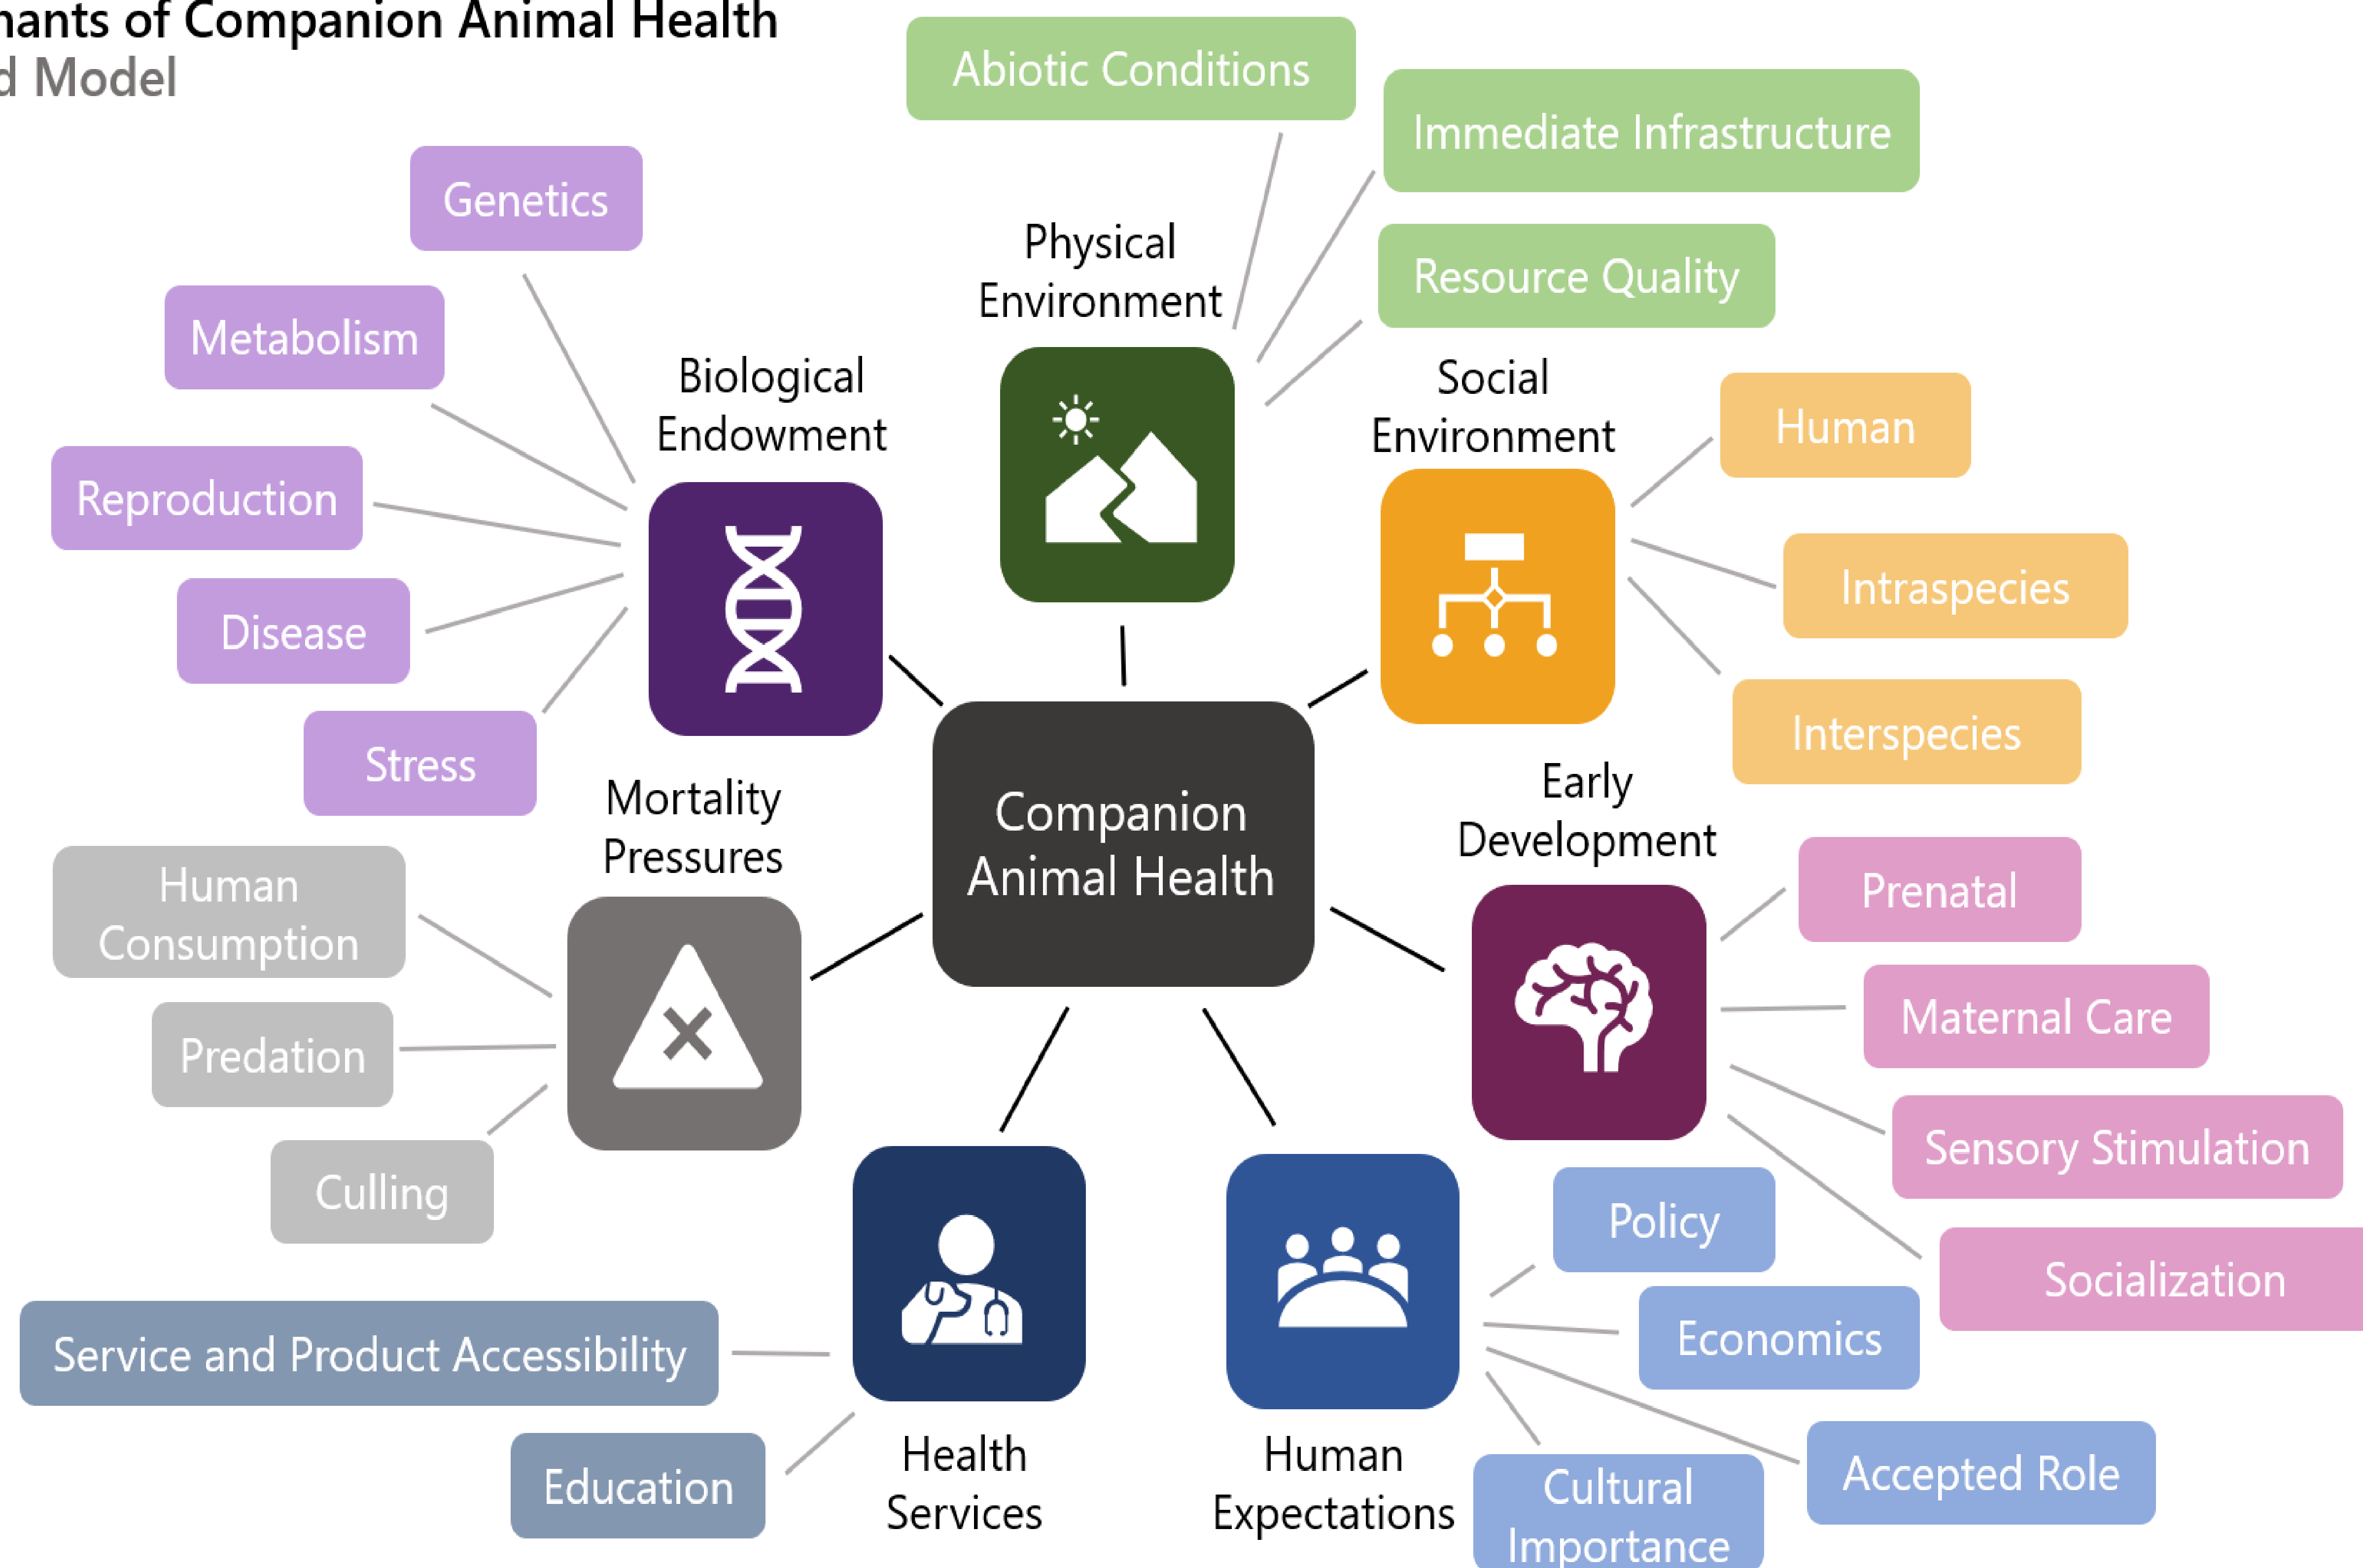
nants of Companion Animal Health
d Model

Abiotic Conditions

Immediate Infrastructure

Resource Quality

Physical Environment

Genetics

Metabolism

Reproduction

Disease

Stress

Biological Endowment

Social Environment

Human

Intraspecies

Interspecies

Companion Animal Health

Mortality Pressures

Human Consumption

Predation

Culling

Early Development

Prenatal

Maternal Care

Sensory Stimulation

Socialization

Policy

Economics

Accepted Role

Cultural Importance

Service and Product Accessibility

Education

Health Services

Human Expectations